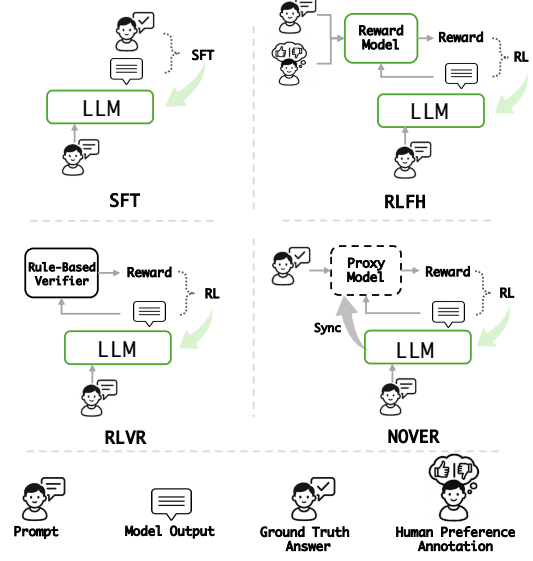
SFT

LLM

SFT

Reward Model

Reward

RL

LLM

RLFH

Rule-Based Verifier

Reward

RL

LLM

RLVR

Proxy Model

Reward

RL

Sync

LLM

NOVER

Prompt

Model Output

Ground Truth Answer

Human Preference Annotation